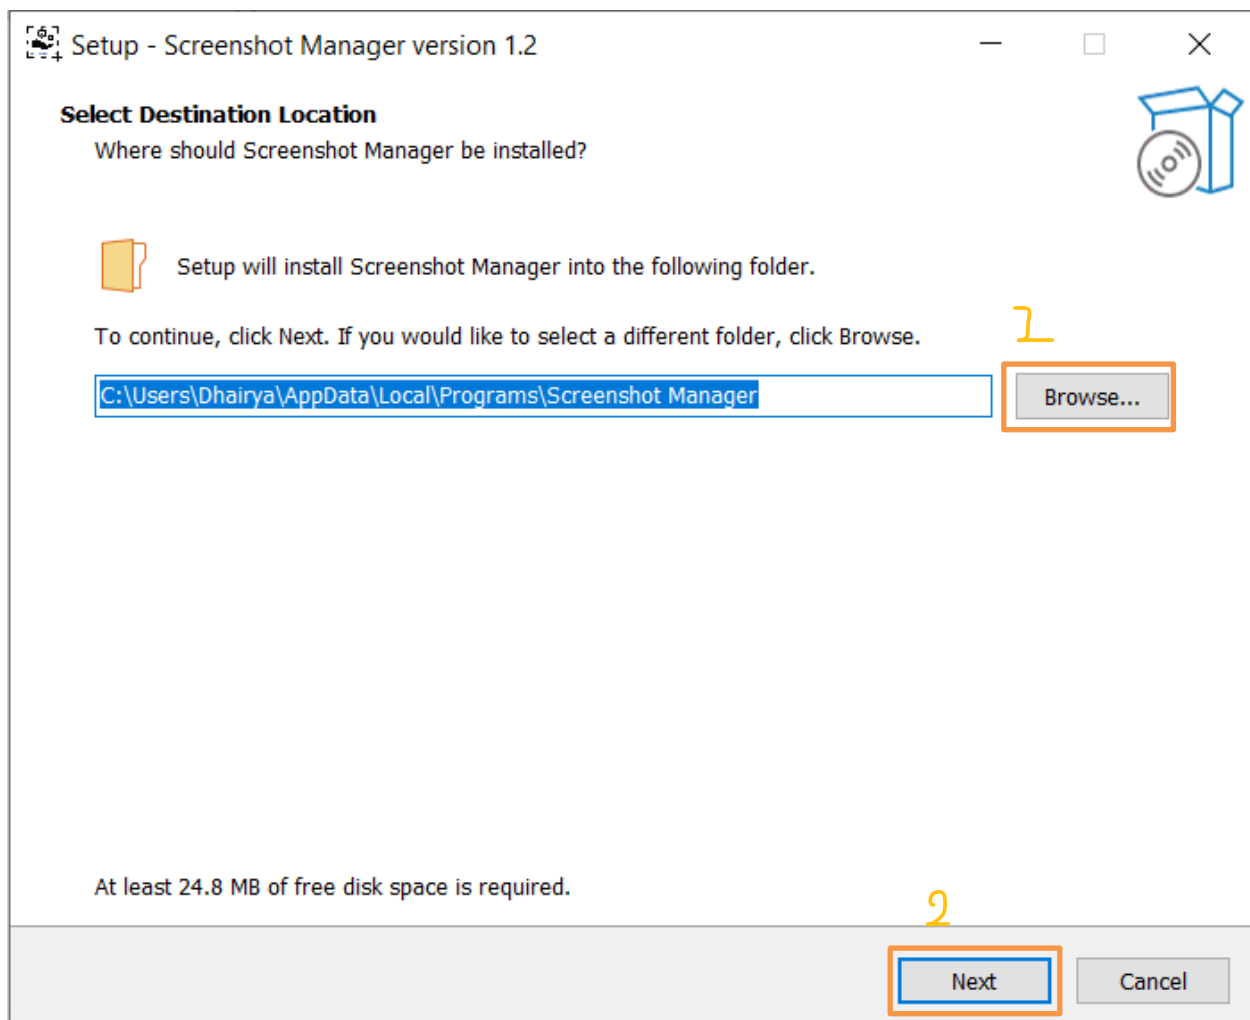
Setup - Screenshot Manager version 1.2

Select Destination Location

Where should Screenshot Manager be installed?

Setup will install Screenshot Manager into the following folder.

To continue, click Next. If you would like to select a different folder, click Browse.

1

C:\Users\Dhairya\AppData\Local\Programs\Screenshot Manager

Browse...

At least 24.8 MB of free disk space is required.

2

Next

Cancel